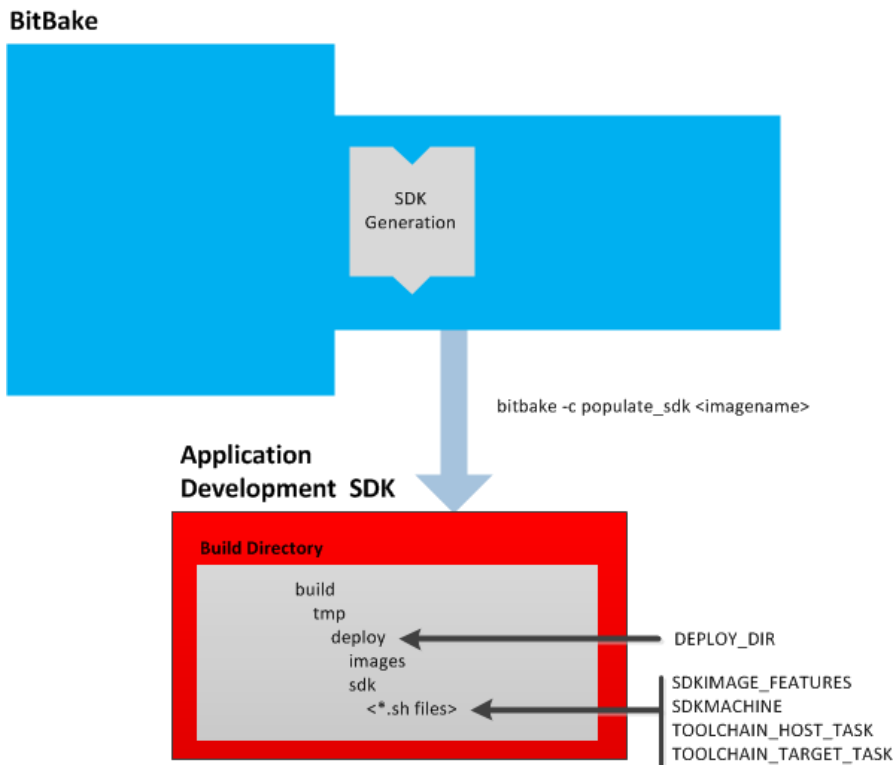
BitBake

SDK Generation

bitbake -c populate_sdk <imagename>

Application Development SDK

Build Directory

build
tmp
deploy
images
sdk
<*.sh files>

DEPLOY_DIR

SDKIMAGE_FEATURES
SDKMACHINE
TOOLCHAIN_HOST_TASK
TOOLCHAIN_TARGET_TASK